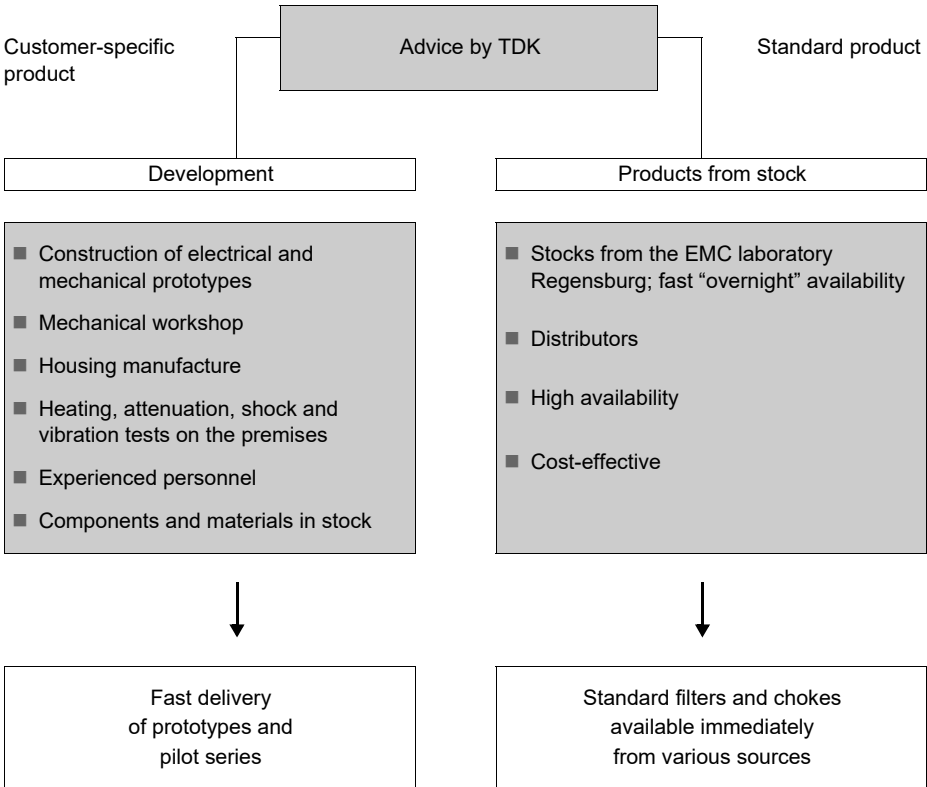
Customer-specific product

Advice by TDK

Standard product

Development

Products from stock

■ Construction of electrical and mechanical prototypes

■ Mechanical workshop

■ Housing manufacture

■ Heating, attenuation, shock and vibration tests on the premises

■ Experienced personnel

■ Components and materials in stock

■ Stocks from the EMC laboratory Regensburg; fast “overnight” availability

■ Distributors

■ High availability

■ Cost-effective

Fast delivery of prototypes and pilot series

Standard filters and chokes available immediately from various sources